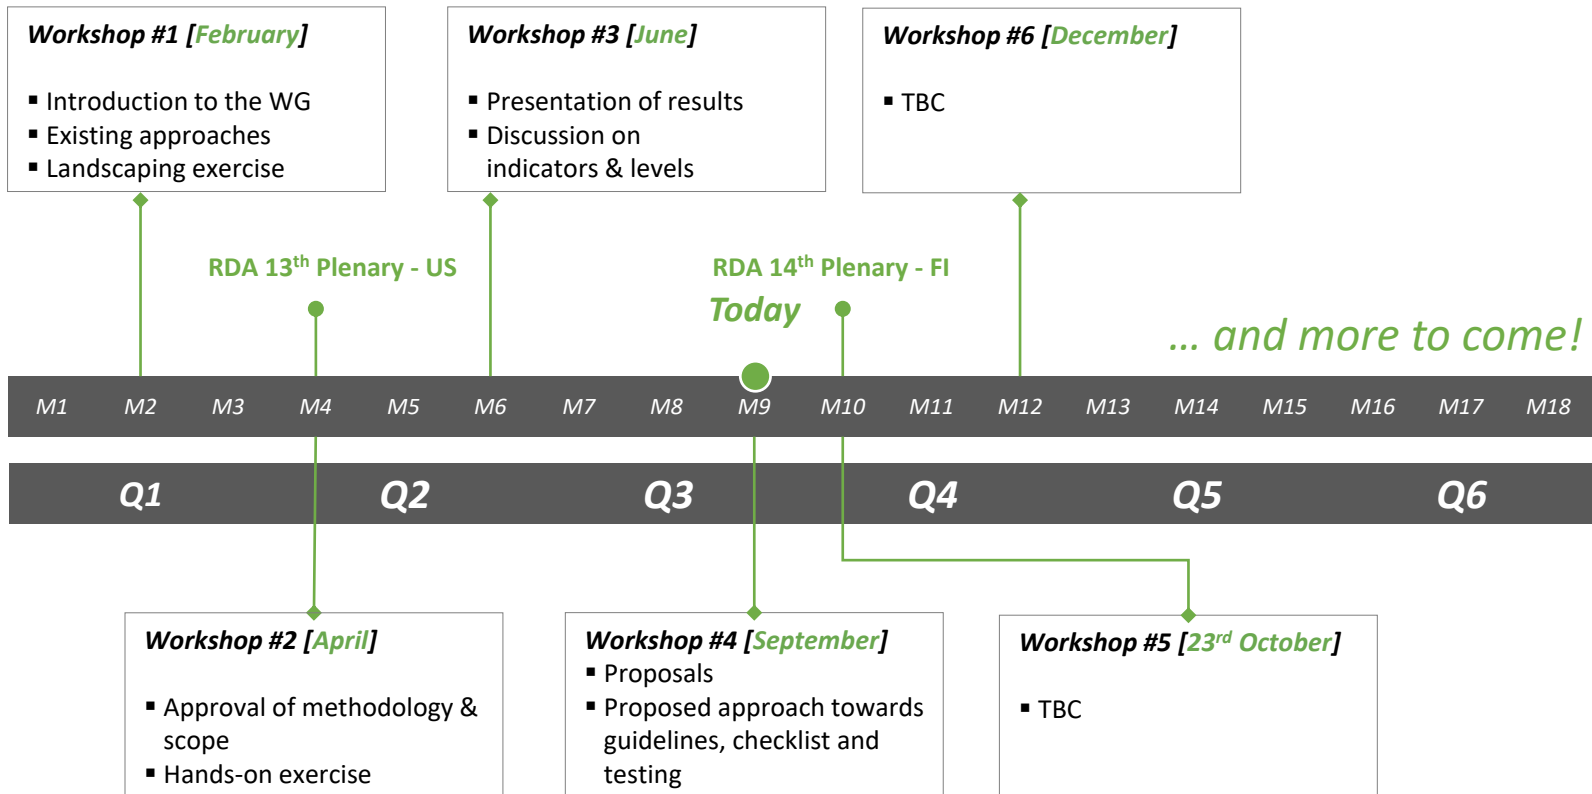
Workshop #1 [February]

- Introduction to the WG
- Existing approaches
- Landscaping exercise

Workshop #3 [June]

- Presentation of results
- Discussion on indicators & levels

Workshop #6 [December]

- TBC

RDA 13$^{th}$ Plenary - US

RDA 14$^{th}$ Plenary - FI

Today

… and more to come!

| M1 | M2 | M3 | M4 | M5 | M6 | M7 | M8 | M9 | M10 | M11 | M12 | M13 | M14 | M15 | M16 | M17 | M18 |
|---|---|---|---|---|---|---|---|---|---|---|---|---|---|---|---|---|---|

| Q1 | Q2 | Q3 | Q4 | Q5 | Q6 |
|---|---|---|---|---|---|

Workshop #2 [April]

- Approval of methodology & scope
- Hands-on exercise

Workshop #4 [September]
- Proposals
- Proposed approach towards guidelines, checklist and testing

Workshop #5 [23$^{rd}$ October]

- TBC